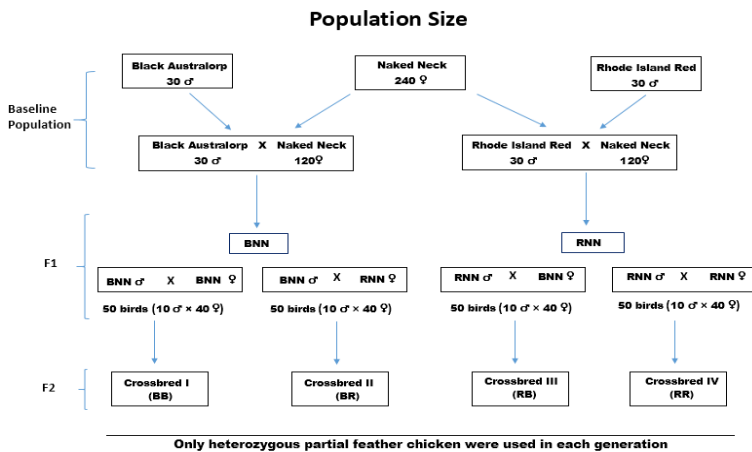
Population Size

Black Australorp
30 ♂

Naked Neck
240 ♀

Rhode Island Red
30 ♂

Baseline Population

Black Australorp X Naked Neck
30 ♂ 120♀

Rhode Island Red X Naked Neck
30 ♂ 120♀

BNN

RNN

F1

BNN ♂ X BNN ♀
50 birds (10 ♂ × 40 ♀)

BNN ♂ X RNN ♀
50 birds (10 ♂ × 40 ♀)

RNN ♂ X BNN ♀
50 birds (10 ♂ × 40 ♀)

RNN ♂ X RNN ♀
50 birds (10 ♂ × 40 ♀)

F2

Crossbred I
(BB)

Crossbred II
(BR)

Crossbred III
(RB)

Crossbred IV
(RR)

Only heterozygous partial feather chicken were used in each generation